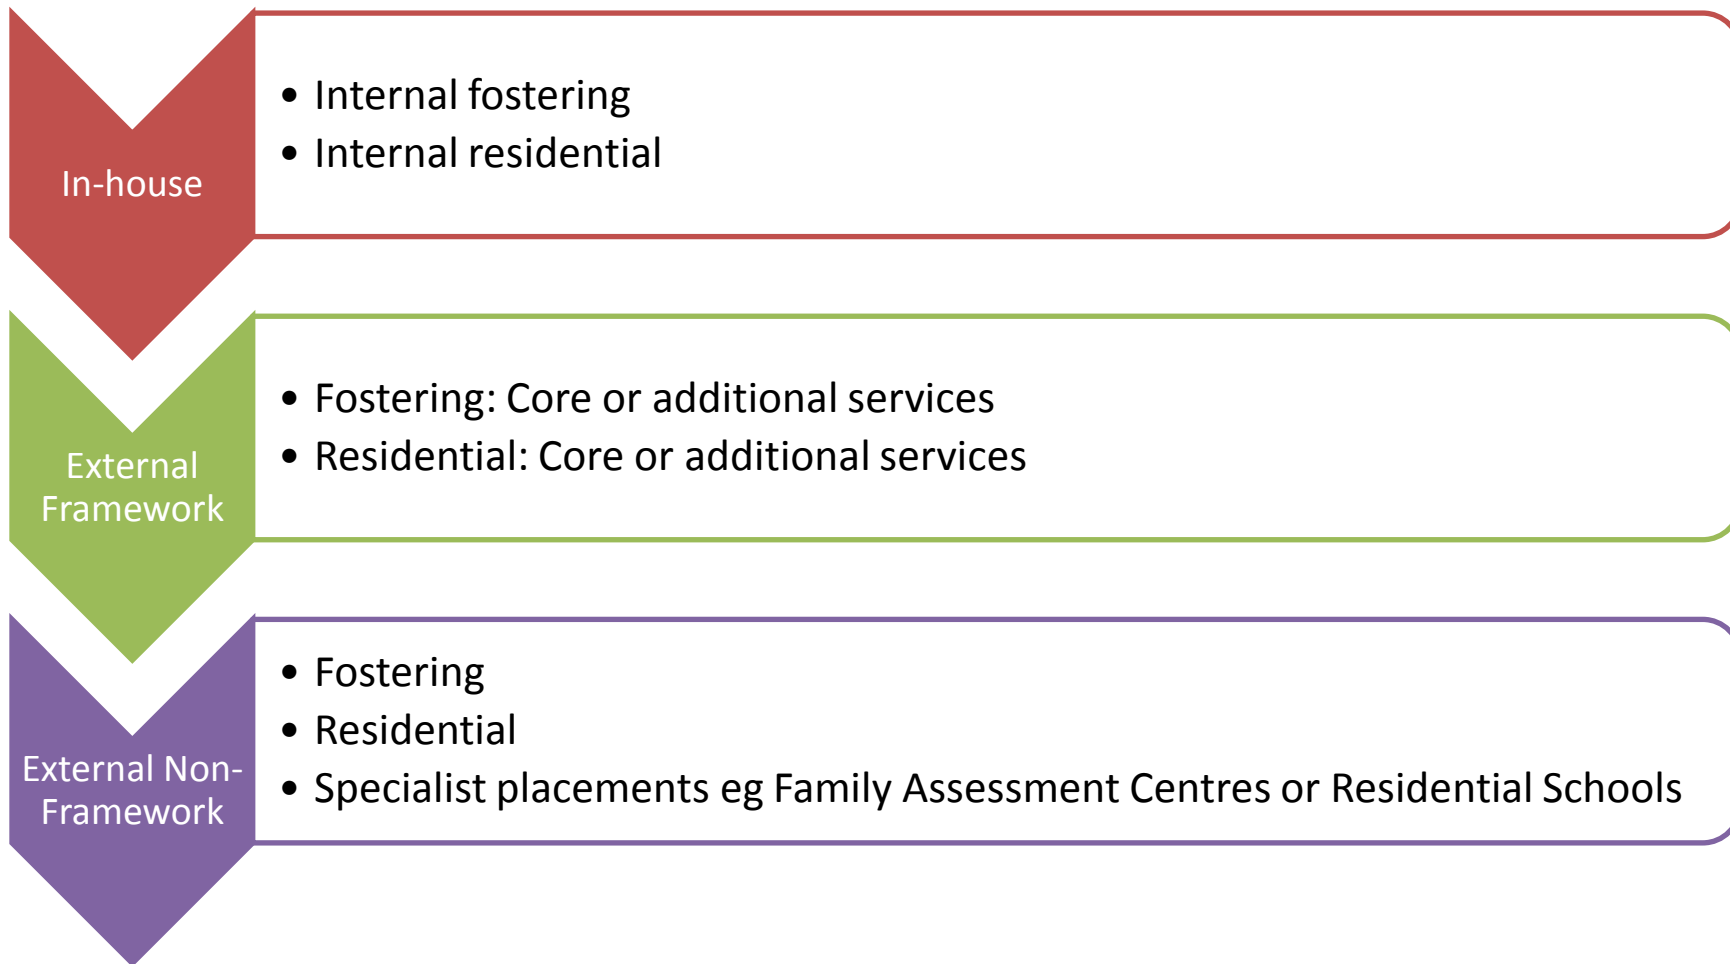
In-house

- Internal fostering
- Internal residential

External Framework

- Fostering: Core or additional services
- Residential: Core or additional services

External Non-Framework

- Fostering
- Residential
- Specialist placements eg Family Assessment Centres or Residential Schools